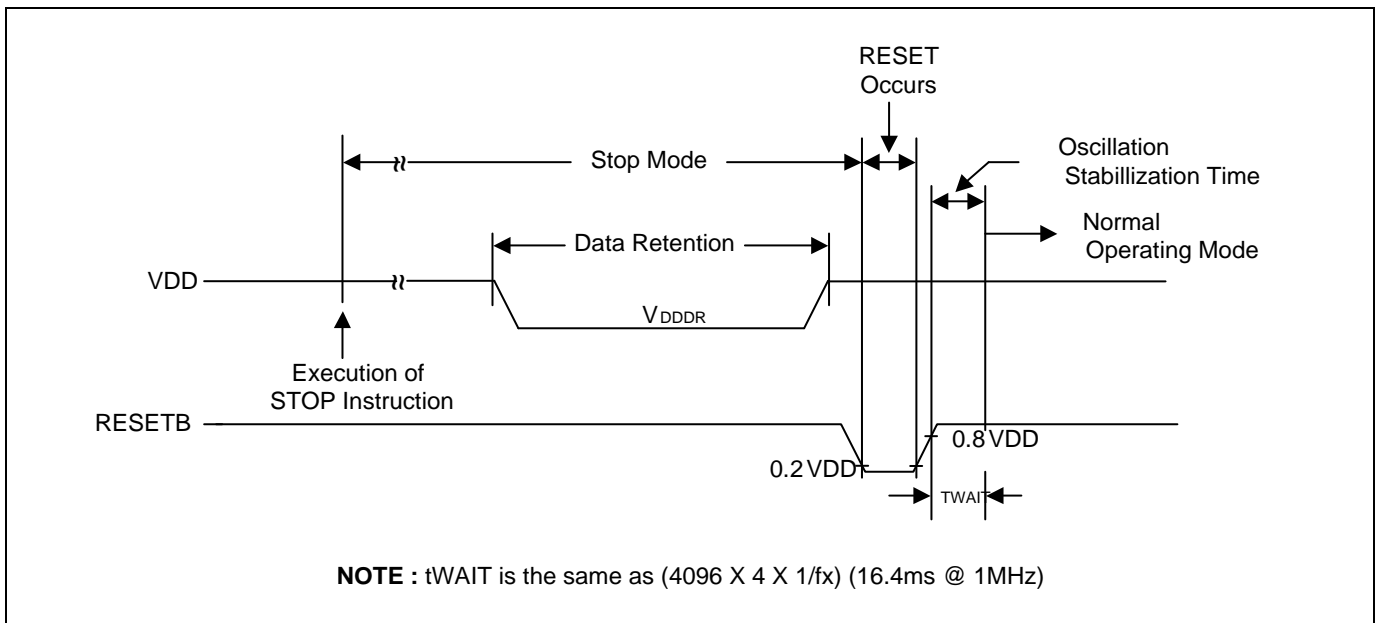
RESET Occurs

Stop Mode

Oscillation Stabillization Time

Normal Operating Mode

Data Retention

VDD

V DDDR

Execution of STOP Instruction

RESETB

0.8 VDD

0.2 VDD

TWAIT

**NOTE :** tWAIT is the same as (4096 X 4 X 1/fx) (16.4ms @ 1MHz)